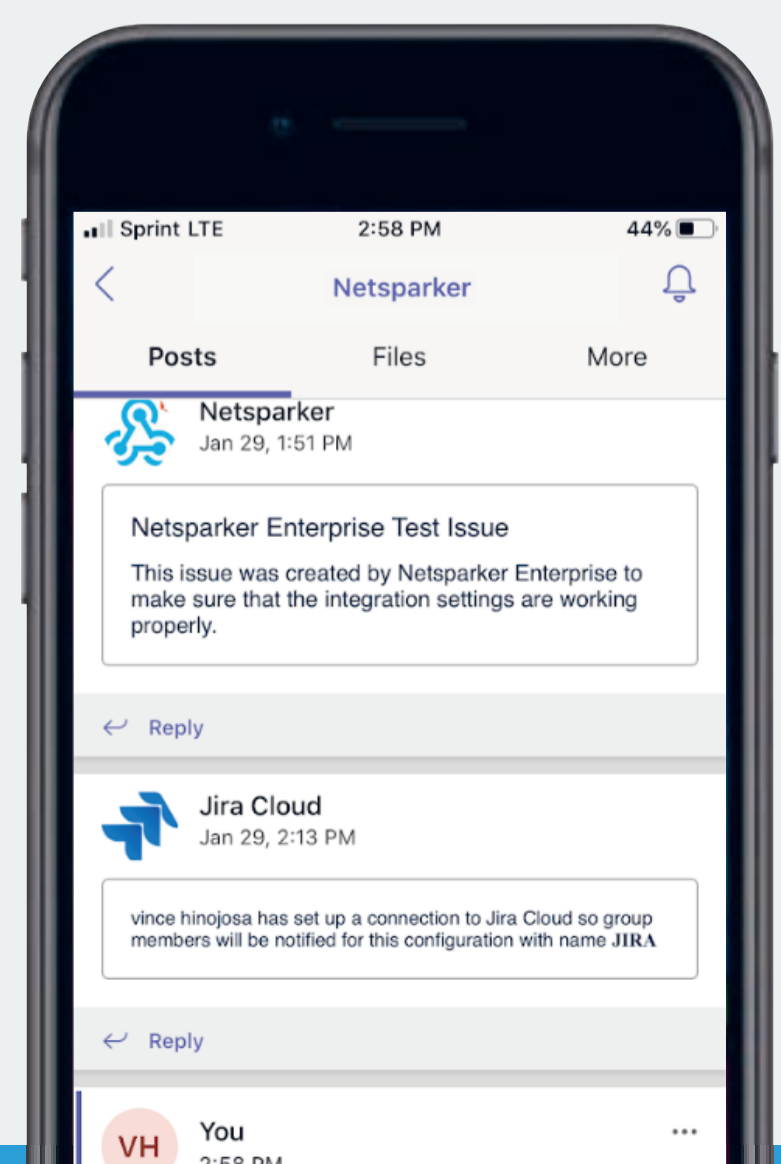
Sprint LTE 2:58 PM 44%

Netsparker

Posts Files More

Netsparker
Jan 29, 1:51 PM

Netsparker Enterprise Test Issue

This issue was created by Netsparker Enterprise to make sure that the integration settings are working properly.

Reply

Jira Cloud
Jan 29, 2:13 PM

vince hinojosa has set up a connection to Jira Cloud so group members will be notified for this configuration with name JIRA

Reply

VH You
2:58 PM